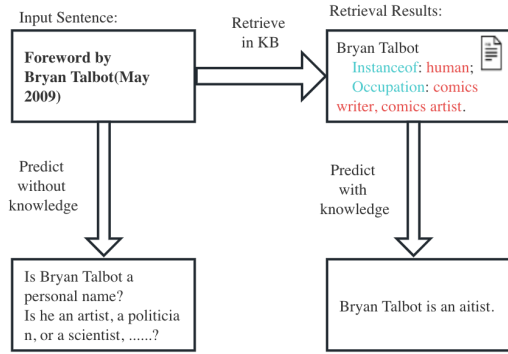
Input Sentence:

Foreword by Bryan Talbot(May 2009)

Retrieve in KB

Retrieval Results:

Bryan Talbot
Instanceof: human;
Occupation: comics writer, comics artist.

Predict without knowledge

Is Bryan Talbot a personal name?
Is he an artist, a politicia n, or a scientist, ......?

Predict with knowledge

Bryan Talbot is an aitist.